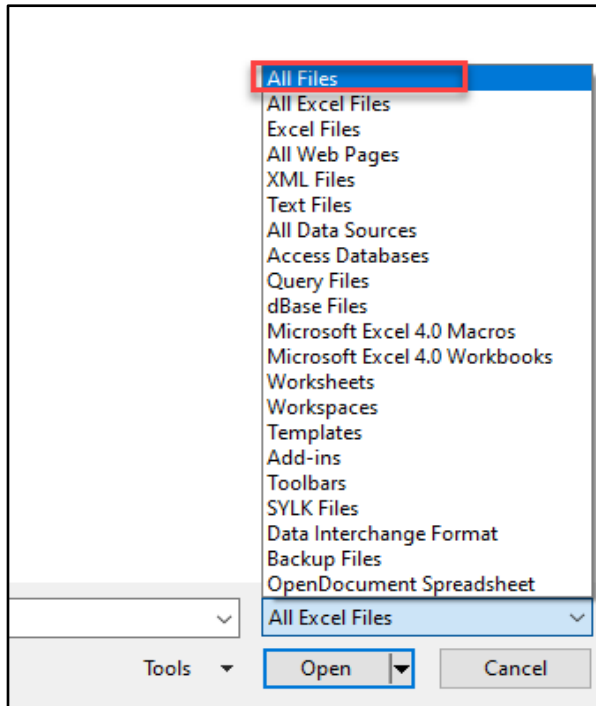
All Files
All Excel Files
Excel Files
All Web Pages
XML Files
Text Files
All Data Sources
Access Databases
Query Files
dBase Files
Microsoft Excel 4.0 Macros
Microsoft Excel 4.0 Workbooks
Worksheets
Workspaces
Templates
Add-ins
Toolbars
SYLK Files
Data Interchange Format
Backup Files
OpenDocument Spreadsheet

All Excel Files

Tools
Open
Cancel